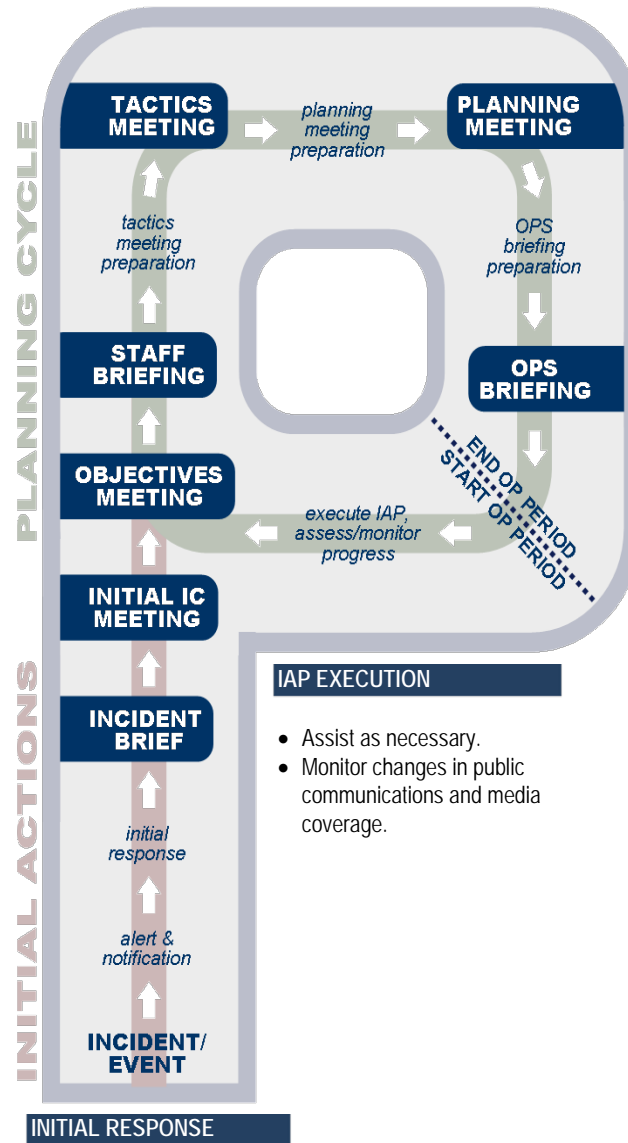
PLANNING CYCLE

TACTICS MEETING

planning meeting preparation

PLANNING MEETING

OPS briefing preparation

OPS BRIEFING

END OP PERIOD

START OP PERIOD

execute IAP, assess/monitor progress

tactics meeting preparation

STAFF BRIEFING

OBJECTIVES MEETING

INITIAL IC MEETING

INCIDENT BRIEF

initial response

alert & notification

INCIDENT/ EVENT

INITIAL ACTIONS

IAP EXECUTION

• Assist as necessary.
• Monitor changes in public communications and media coverage.

INITIAL RESPONSE